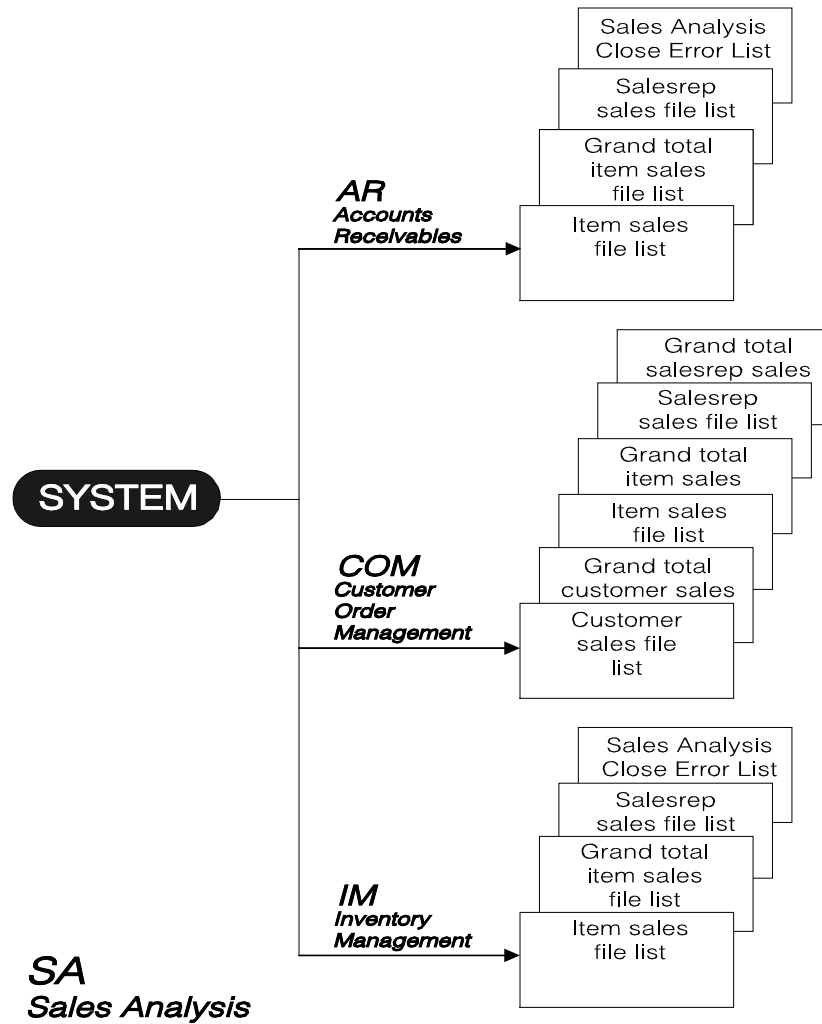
SYSTEM

AR
Accounts
Receivables

Sales Analysis Close Error List

Salesrep sales file list

Grand total item sales file list

Item sales file list

COM
Customer
Order
Management

Grand total salesrep sales

Salesrep sales file list

Grand total item sales

Item sales file list

Grand total customer sales

Customer sales file list

IM
Inventory
Management

Sales Analysis Close Error List

Salesrep sales file list

Grand total item sales file list

Item sales file list

SA
Sales Analysis